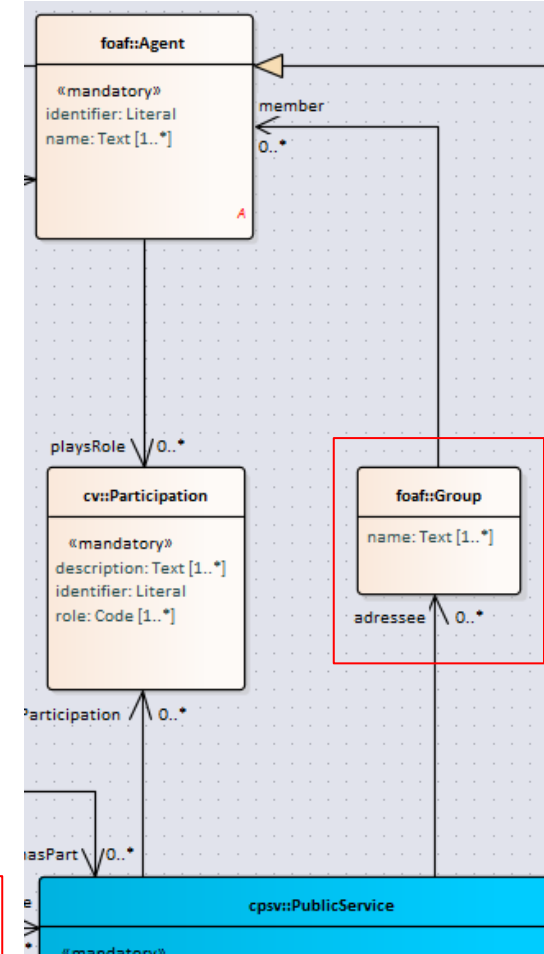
foaf::Agent

«mandatory»
identifier: Literal
name: Text [1..*]

A

member
0..*

playsRole
0..*

cv::Participation

«mandatory»
description: Text [1..*]
identifier: Literal
role: Code [1..*]

foaf::Group

name: Text [1..*]

adressee
0..*

Participation
0..*

asPart
0..*

e

*

cpsv::PublicService

«mandatory»